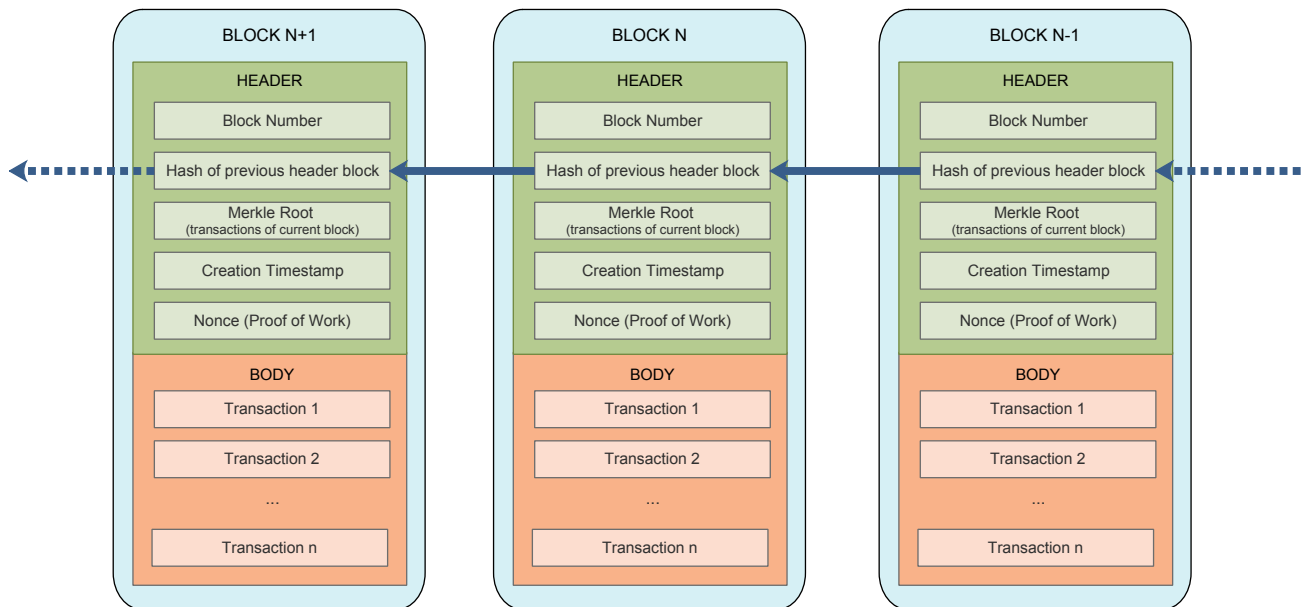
BLOCK N+1

HEADER

Block Number

Hash of previous header block

Merkle Root
(transactions of current block)

Creation Timestamp

Nonce (Proof of Work)

BODY

Transaction 1

Transaction 2

...

Transaction n

BLOCK N

HEADER

Block Number

Hash of previous header block

Merkle Root
(transactions of current block)

Creation Timestamp

Nonce (Proof of Work)

BODY

Transaction 1

Transaction 2

...

Transaction n

BLOCK N-1

HEADER

Block Number

Hash of previous header block

Merkle Root
(transactions of current block)

Creation Timestamp

Nonce (Proof of Work)

BODY

Transaction 1

Transaction 2

...

Transaction n